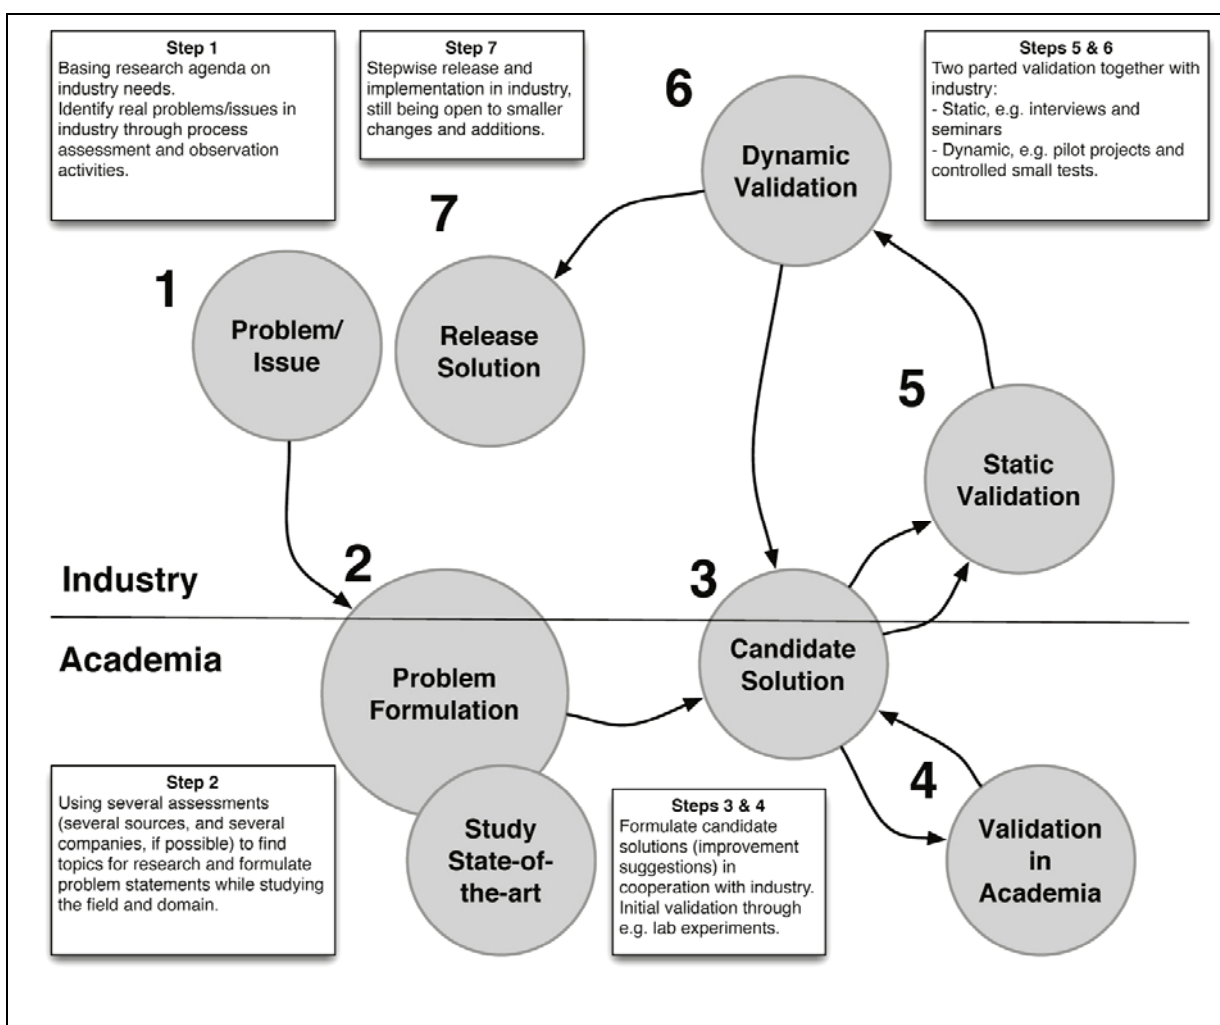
Step 1
Basing research agenda on industry needs.
Identify real problems/issues in industry through process assessment and observation activities.

Step 7
Stepwise release and implementation in industry, still being open to smaller changes and additions.

Steps 5 & 6
Two parted validation together with industry:
- Static, e.g. interviews and seminars
- Dynamic, e.g. pilot projects and controlled small tests.

6
Dynamic Validation

7
Release Solution

1
Problem/ Issue

5
Static Validation

Industry

2

3

Academia

Problem Formulation

Candidate Solution

4

Step 2
Using several assessments (several sources, and several companies, if possible) to find topics for research and formulate problem statements while studying the field and domain.

Study State-of-the-art

Steps 3 & 4
Formulate candidate solutions (improvement suggestions) in cooperation with industry. Initial validation through e.g. lab experiments.

Validation in Academia